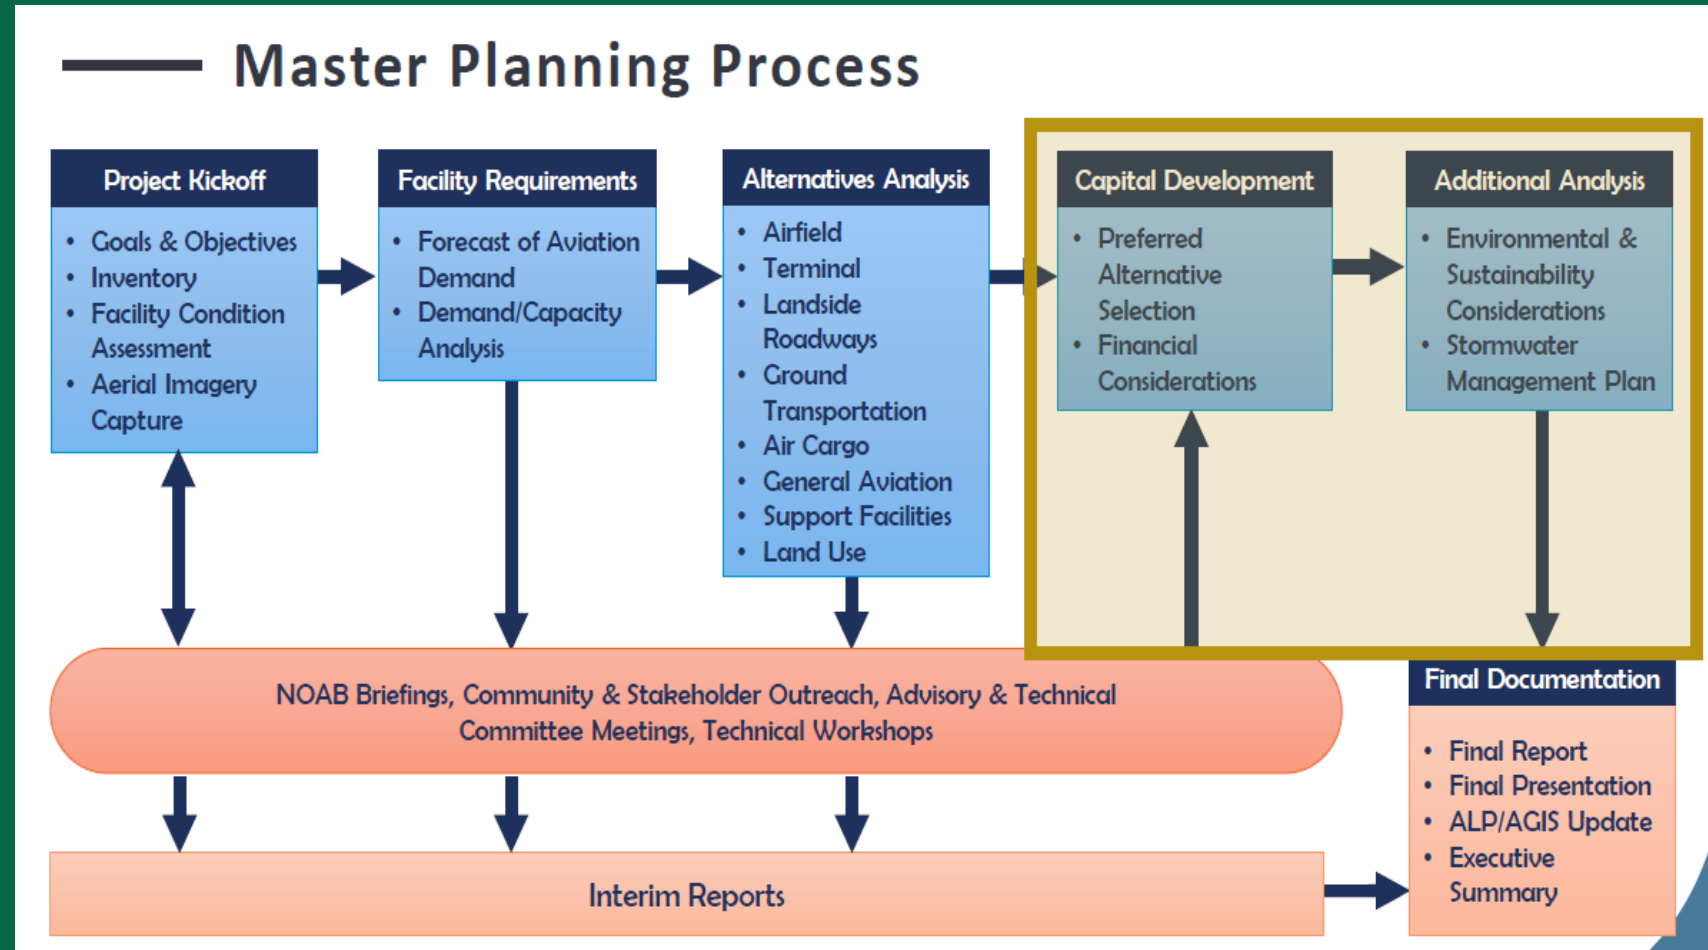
Master Planning Process

Project Kickoff
- Goals & Objectives
- Inventory
- Facility Condition Assessment
- Aerial Imagery Capture

Facility Requirements
- Forecast of Aviation Demand
- Demand/Capacity Analysis

Alternatives Analysis
- Airfield
- Terminal
- Landside Roadways
- Ground Transportation
- Air Cargo
- General Aviation
- Support Facilities
- Land Use

Capital Development
- Preferred Alternative Selection
- Financial Considerations

Additional Analysis
- Environmental & Sustainability Considerations
- Stormwater Management Plan

NOAB Briefings, Community & Stakeholder Outreach, Advisory & Technical Committee Meetings, Technical Workshops

Final Documentation
- Final Report
- Final Presentation
- ALP/AGIS Update
- Executive Summary

Interim Reports